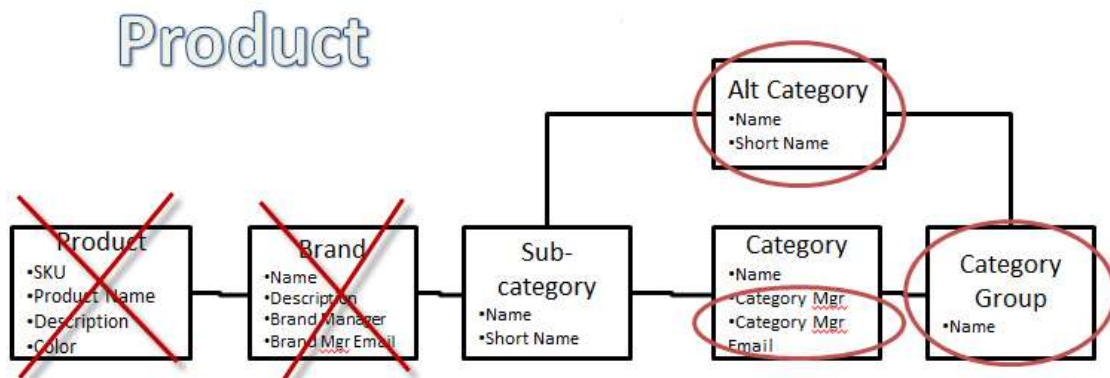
Product

Alt Category
•Name
•Short Name

Product
•SKU
•Product Name
•Description
•Color

Brand
•Name
•Description
•Brand Manager
•Brand Mgr Email

Sub-category
•Name
•Short Name

Category
•Name
•Category Mgr
•Category Mgr Email

Category Group
•Name